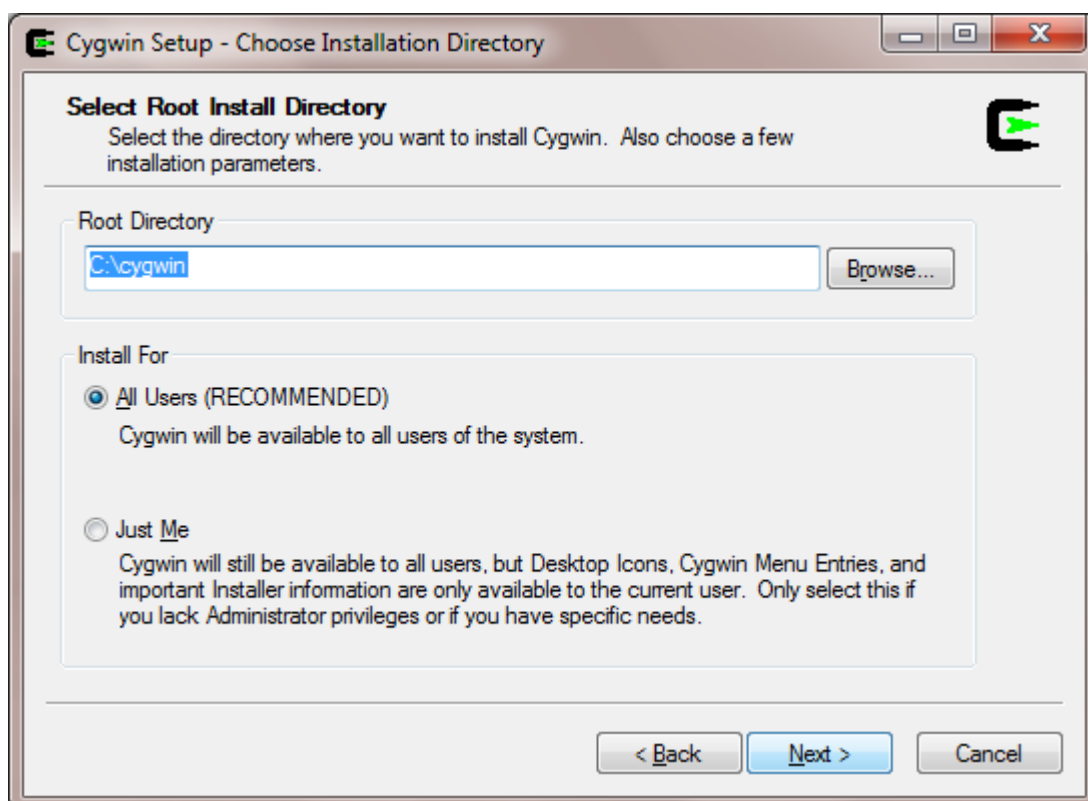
Cygwin Setup - Choose Installation Directory

Select Root Install Directory

Select the directory where you want to install Cygwin. Also choose a few installation parameters.

Root Directory

C:\cygwin

Browse...

Install For

All Users (RECOMMENDED)

Cygwin will be available to all users of the system.

Just Me

Cygwin will still be available to all users, but Desktop Icons, Cygwin Menu Entries, and important Installer information are only available to the current user. Only select this if you lack Administrator privileges or if you have specific needs.

< Back

Next >

Cancel